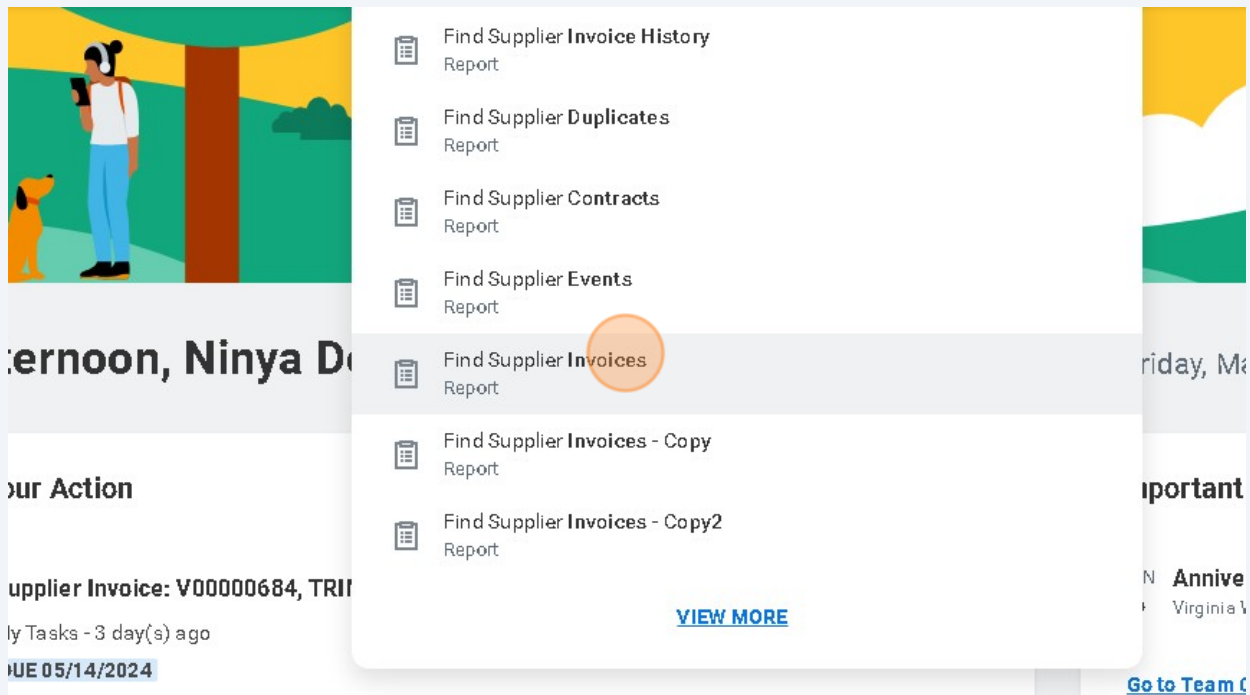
Find Supplier Invoice History
Report

Find Supplier Duplicates
Report

Find Supplier Contracts
Report

Find Supplier Events
Report

Find Supplier Invoices
Report

Find Supplier Invoices - Copy
Report

Find Supplier Invoices - Copy2
Report

VIEW MORE

ternoon, Ninya De

our Action

upplier Invoice: V00000684, TRI

ly Tasks - 3 day(s) ago

DUE 05/14/2024

riday, Ma

portant

N Annive

Virginia

Go to Team